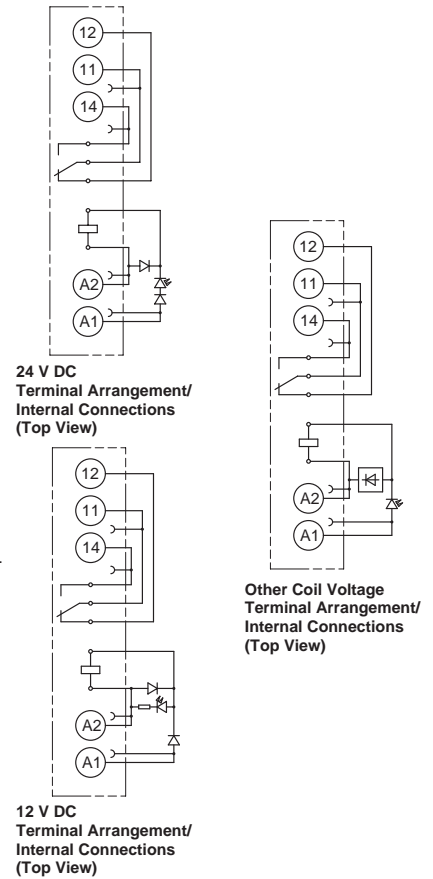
12
11
14
A2
A1

24 V DC
Terminal Arrangement/
Internal Connections
(Top View)

12
11
14
A2
A1

12 V DC
Terminal Arrangement/
Internal Connections
(Top View)

12
11
14
A2
A1

Other Coil Voltage
Terminal Arrangement/
Internal Connections
(Top View)